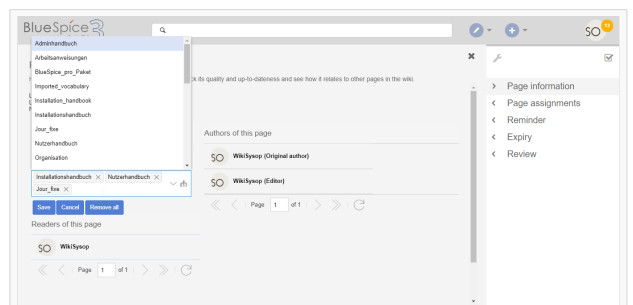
BlueSpice

SO

Adminhandbuch
Arbeitsanweisungen
BlueSpice_pro_Paket
Imported_vocabulary
Installation_handbook
Installationshandbuch
Jour_fixe
Nutzerhandbuch
Organisation

Installationshandbuch × Nutzerhandbuch ×
Jour_fixe ×

Save Cancel Remove all

Readers of this page

SO WikiSysop

Page 1 of 1

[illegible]k its quality and up-to-dateness and see how it relates to other pages in the wiki.

Authors of this page

SO WikiSysop (Original author)

SO WikiSysop (Editor)

Page 1 of 1

Page information
Page assignments
Reminder
Expiry
Review